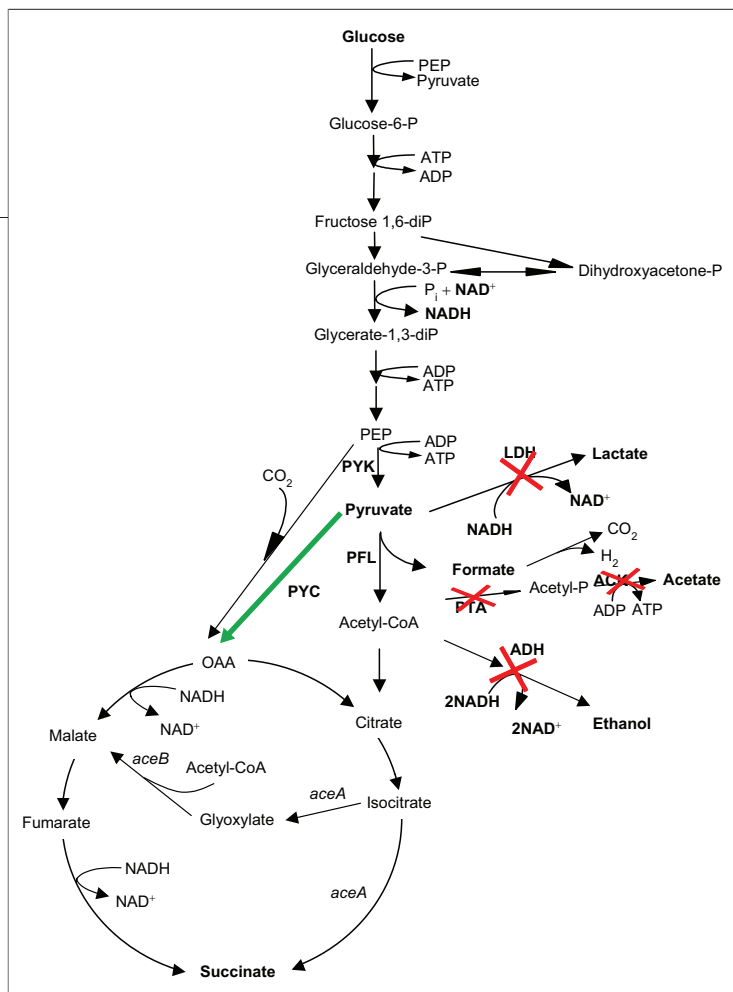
Glucose
PEP
Pyruvate
Glucose-6-P
ATP
ADP
Fructose 1,6-diP
Glyceraldehyde-3-P
Dihydroxyacetone-P
$P_i$ + NAD$^+$
NADH
Glycerate-1,3-diP
ADP
ATP
PEP
ADP
ATP
PYK
LDH
Lactate
NAD$^+$
NADH
$CO_2$
Pyruvate
$CO_2$
$H_2$
PFL
Formate
Acetyl-P
ACK
Acetate
PTA
ADP
ATP
PYC
Acetyl-CoA
ADH
2NADH
2NAD$^+$
Ethanol
OAA
NADH
NAD$^+$
Malate
Citrate
aceB
Acetyl-CoA
aceA
Isocitrate
Glyoxylate
Fumarate
NADH
NAD$^+$
aceA
Succinate